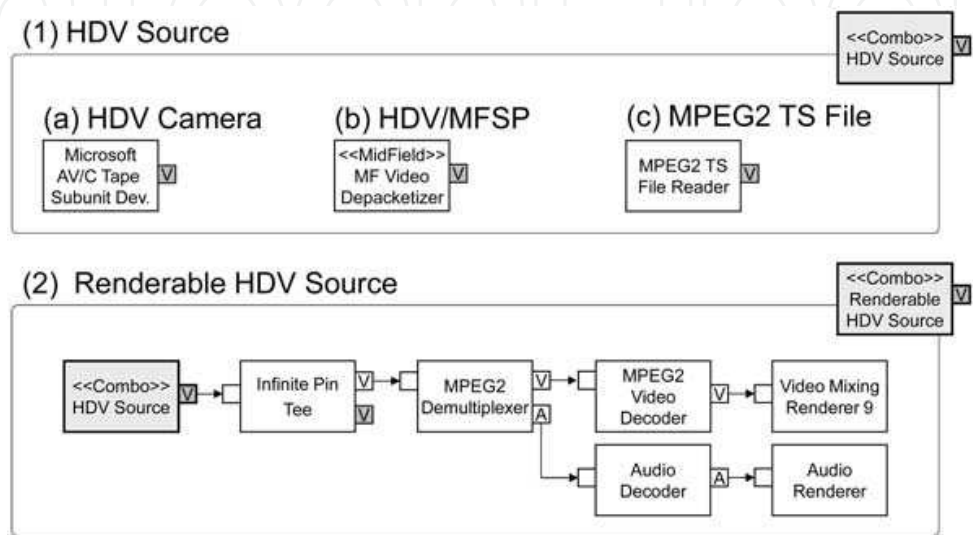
(1) HDV Source

<<Combo>> HDV Source V

(a) HDV Camera

Microsoft AV/C Tape Subunit Dev. V

(b) HDV/MFSP

<<MidField>> MF Video Depacketizer V

(c) MPEG2 TS File

MPEG2 TS File Reader V

(2) Renderable HDV Source

<<Combo>> Renderable HDV Source V

<<Combo>> HDV Source V

Infinite Pin Tee V V

MPEG2 Demultiplexer V A

MPEG2 Video Decoder V

Video Mixing Renderer 9

Audio Decoder A

Audio Renderer